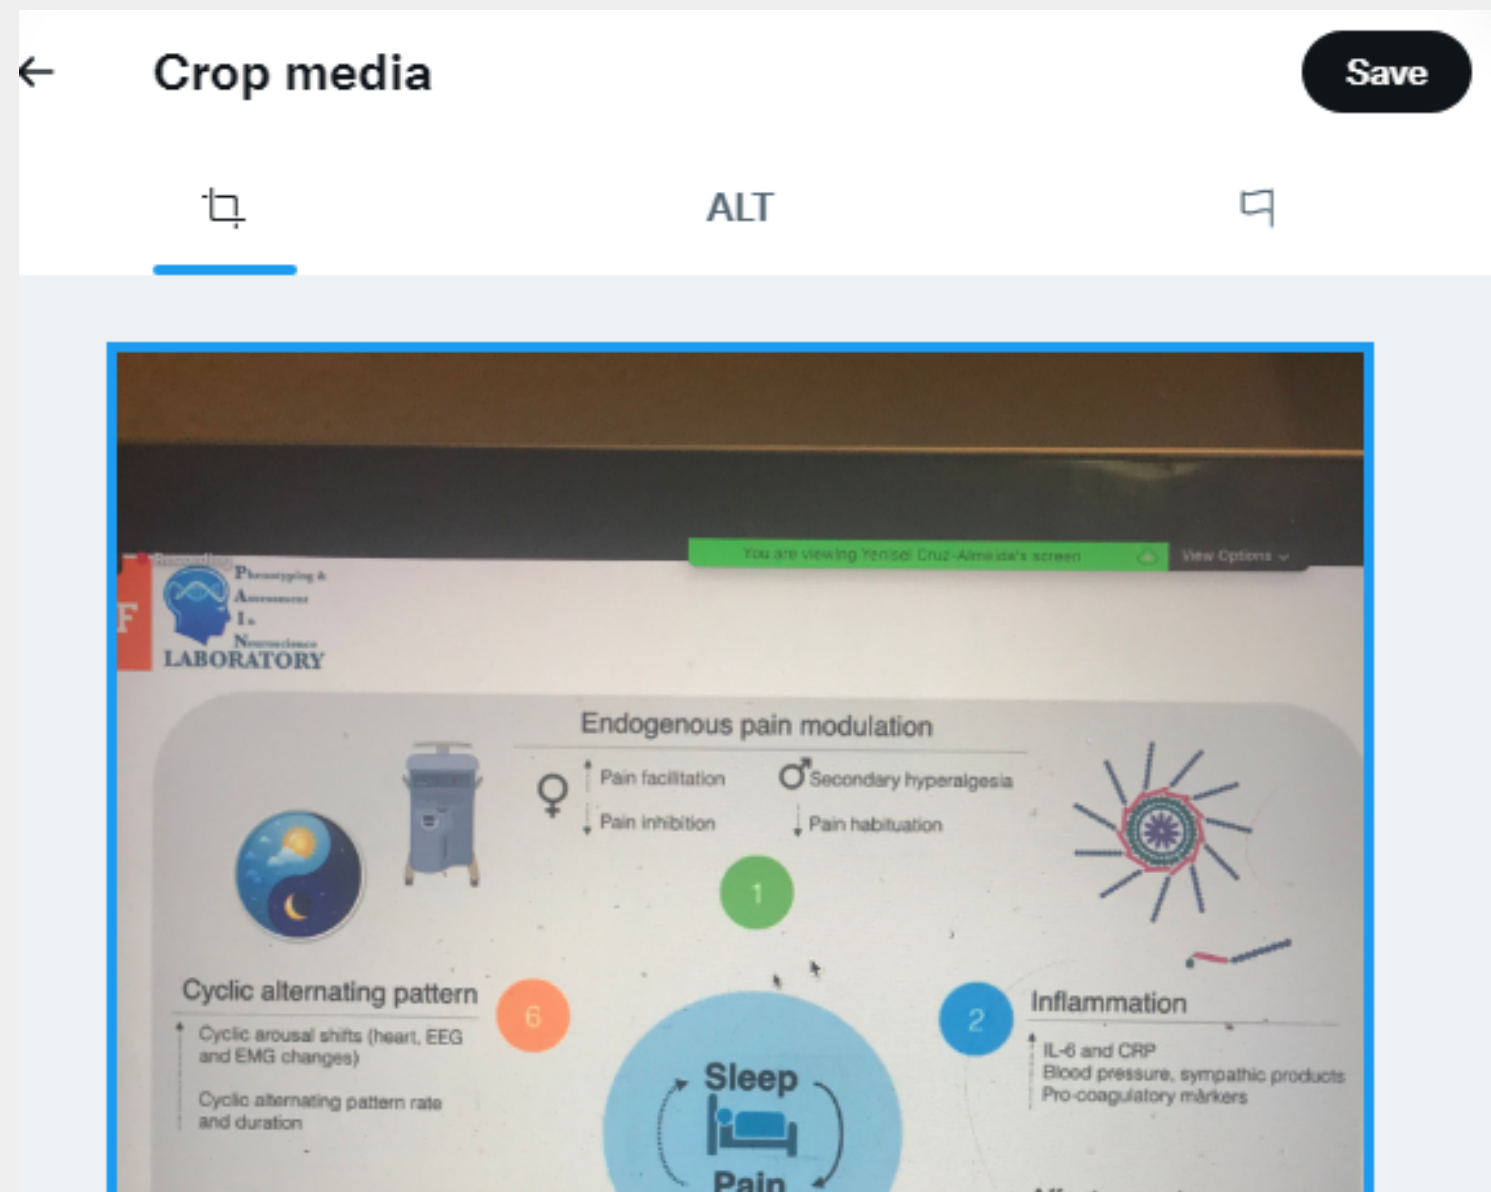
Crop media

Save

ALT

You are viewing Yenisel Cruz-Almeida's screen

View Options

Recording

Phenotyping & Assessment In Neuroscience LABORATORY

Endogenous pain modulation

♀ Pain facilitation

Pain inhibition

♂ Secondary hyperalgesia

Pain habituation

1

Cyclic alternating pattern

6

Cyclic arousal shifts (heart, EEG and EMG changes)

Cyclic alternating pattern rate and duration

Sleep

Pain

2

Inflammation

IL-6 and CRP
Blood pressure, sympathic products
Pro-coagulatory markers